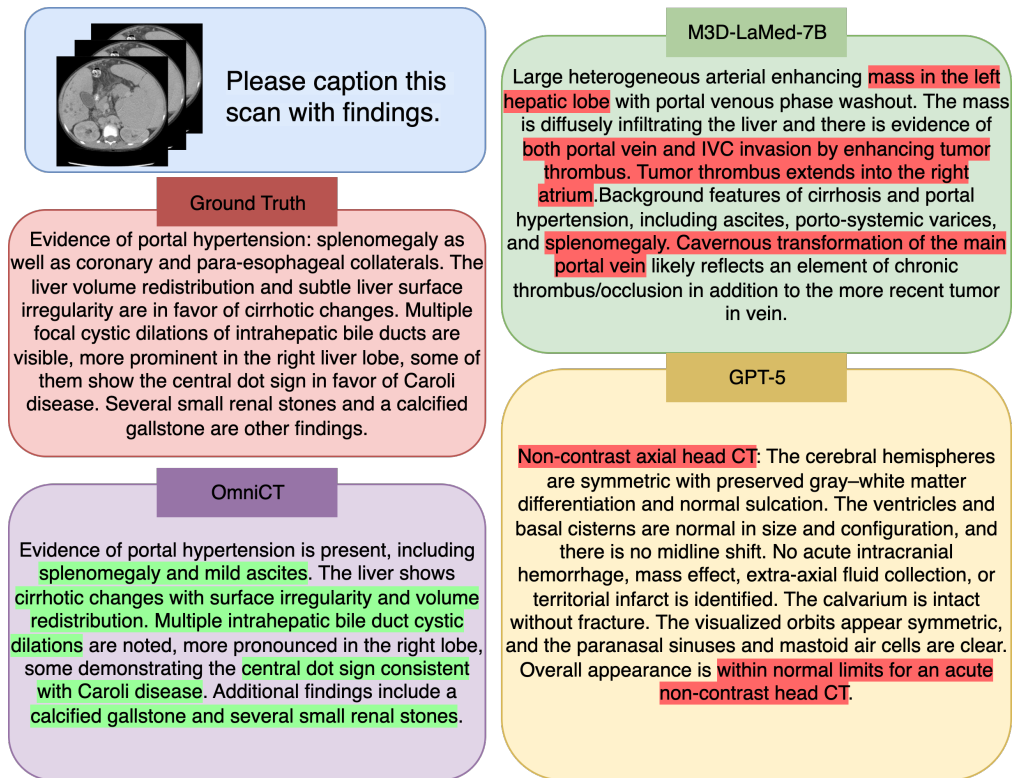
Please caption this scan with findings.

Ground Truth

Evidence of portal hypertension: splenomegaly as well as coronary and para-esophageal collaterals. The liver volume redistribution and subtle liver surface irregularity are in favor of cirrhotic changes. Multiple focal cystic dilations of intrahepatic bile ducts are visible, more prominent in the right liver lobe, some of them show the central dot sign in favor of Caroli disease. Several small renal stones and a calcified gallstone are other findings.

OmniCT

Evidence of portal hypertension is present, including splenomegaly and mild ascites. The liver shows cirrhotic changes with surface irregularity and volume redistribution. Multiple intrahepatic bile duct cystic dilations are noted, more pronounced in the right lobe, some demonstrating the central dot sign consistent with Caroli disease. Additional findings include a calcified gallstone and several small renal stones.

M3D-LaMed-7B

Large heterogeneous arterial enhancing mass in the left hepatic lobe with portal venous phase washout. The mass is diffusely infiltrating the liver and there is evidence of both portal vein and IVC invasion by enhancing tumor thrombus. Tumor thrombus extends into the right atrium.Background features of cirrhosis and portal hypertension, including ascites, porto-systemic varices, and splenomegaly. Cavernous transformation of the main portal vein likely reflects an element of chronic thrombus/occlusion in addition to the more recent tumor in vein.

GPT-5

Non-contrast axial head CT: The cerebral hemispheres are symmetric with preserved gray–white matter differentiation and normal sulcation. The ventricles and basal cisterns are normal in size and configuration, and there is no midline shift. No acute intracranial hemorrhage, mass effect, extra-axial fluid collection, or territorial infarct is identified. The calvarium is intact without fracture. The visualized orbits appear symmetric, and the paranasal sinuses and mastoid air cells are clear. Overall appearance is within normal limits for an acute non-contrast head CT.